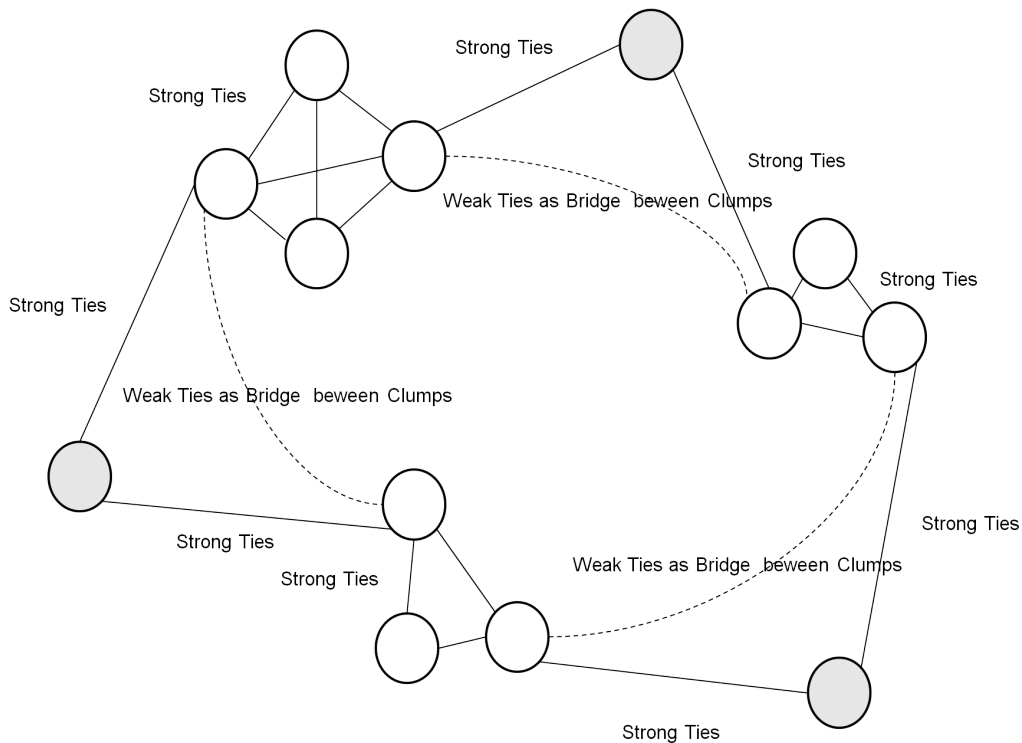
Strong Ties

Strong Ties

Strong Ties

Weak Ties as Bridge beween Clumps

Strong Ties

Strong Ties

Weak Ties as Bridge beween Clumps

Strong Ties

Strong Ties

Weak Ties as Bridge beween Clumps

Strong Ties

Strong Ties